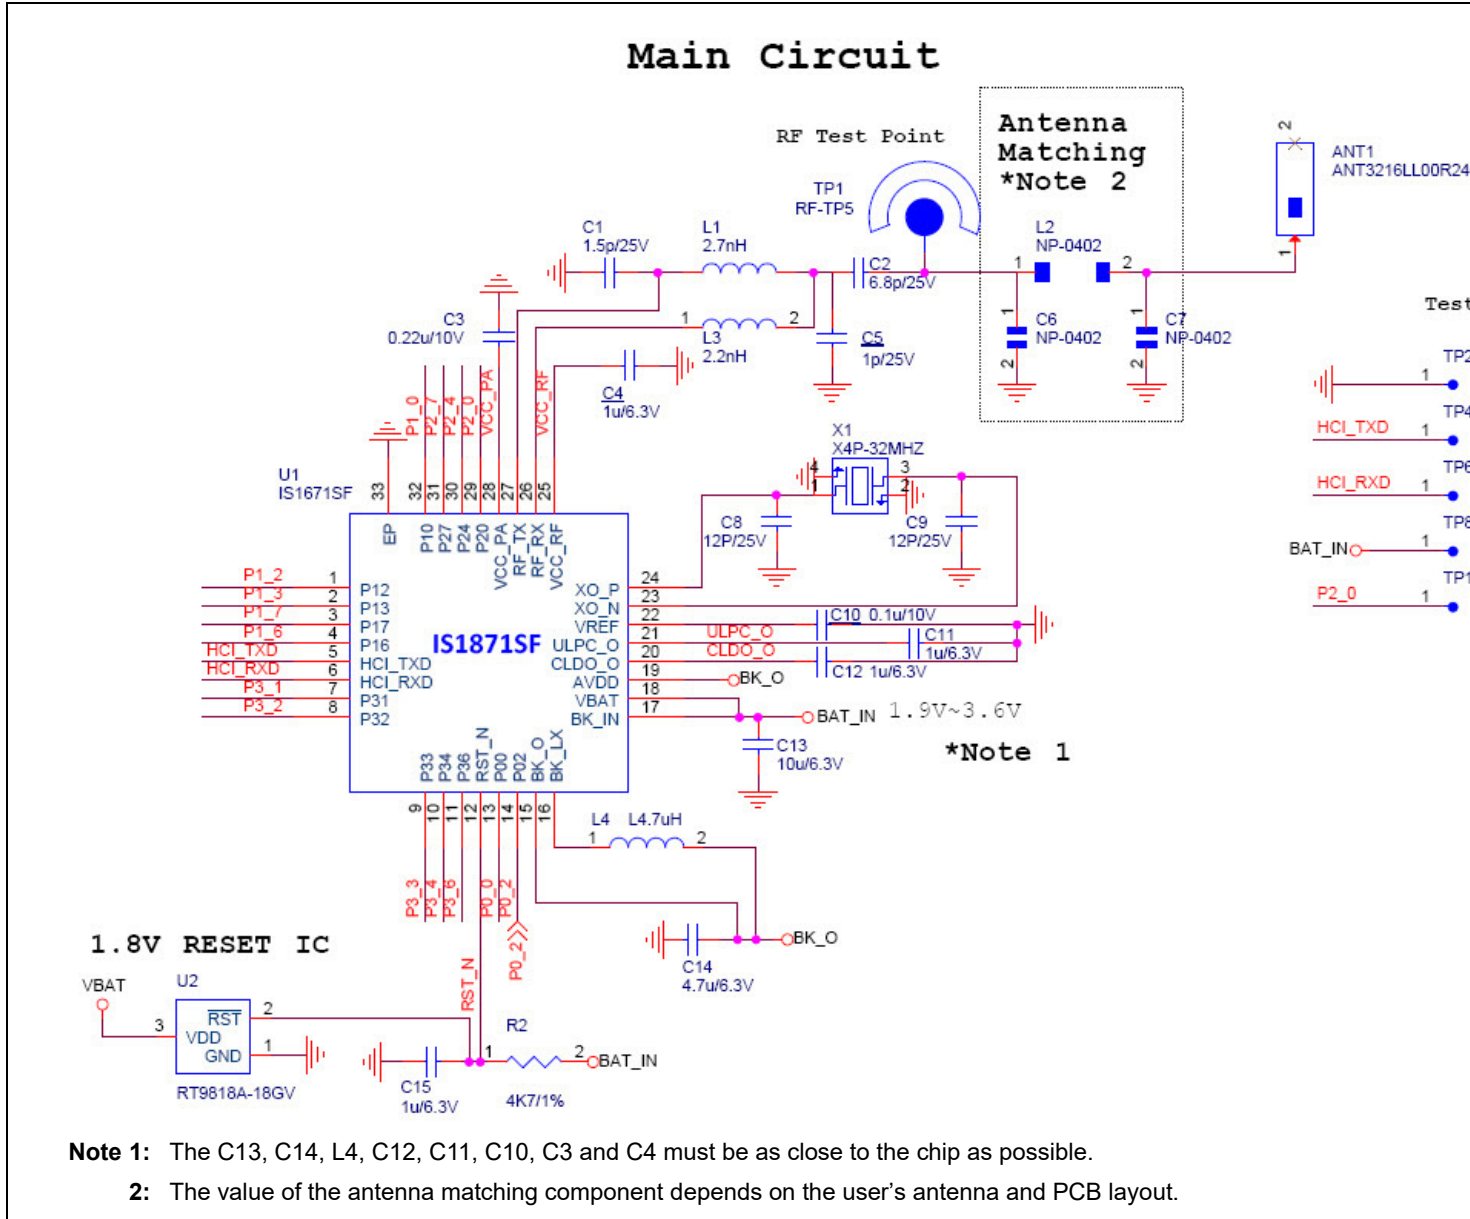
Main Circuit

RF Test Point

Antenna Matching *Note 2

TP1
RF-TP5

ANT1
ANT3216LL00R24

C1
1.5p/25V

L1
2.7nH

C2
6.8p/25V

L2
NP-0402

C3
0.22u/10V

L3
2.2nH

C5
1p/25V

C6
NP-0402

C7
NP-0402

C4
1u/6.3V

Test

TP2

TP4

TP6

TP8

TP1

HCI_TXD

HCI_RXD

BAT_IN

P2_0

X1
X4P-32MHZ

C8
12P/25V

C9
12P/25V

U1
IS1671SF

P1_0 P2_7 P2_4 P2_0 VCC_PA VCC_RF

EP P10 P27 P24 P20 VCC_PA RF_TX RF_RX VCC_RF

33 32 31 30 29 28 27 26 25

P1_2 P1_3 P1_7 P1_6 HCI_TXD HCI_RXD P3_1 P3_2

P12 P13 P17 P16 HCI_TXD HCI_RXD P31 P32

IS1871SF

XO_P XO_N VREF ULPC_O CLDO_O AVDD VBAT BK_IN

24 23 22 21 20 19 18 17

C10 0.1u/10V

ULPC_O

C11
1u/6.3V

CLDO_O

C12 1u/6.3V

BK_O

BAT_IN 1.9V~3.6V

C13
10u/6.3V

*Note 1

P33 P34 P36 RST_N P00 P02 BK_O BK_LX

9 10 11 12 13 14 15 16

L4 L4.7uH

P3_3 P3_4 P3_6 P0_0 P0_2

P0_2

BK_O

C14
4.7u/6.3V

1.8V RESET IC

VBAT

U2

RST
VDD
GND

RT9818A-18GV

RST_N

R2

C15
1u/6.3V

4K7/1%

BAT_IN

Note 1: The C13, C14, L4, C12, C11, C10, C3 and C4 must be as close to the chip as possible.

2: The value of the antenna matching component depends on the user’s antenna and PCB layout.